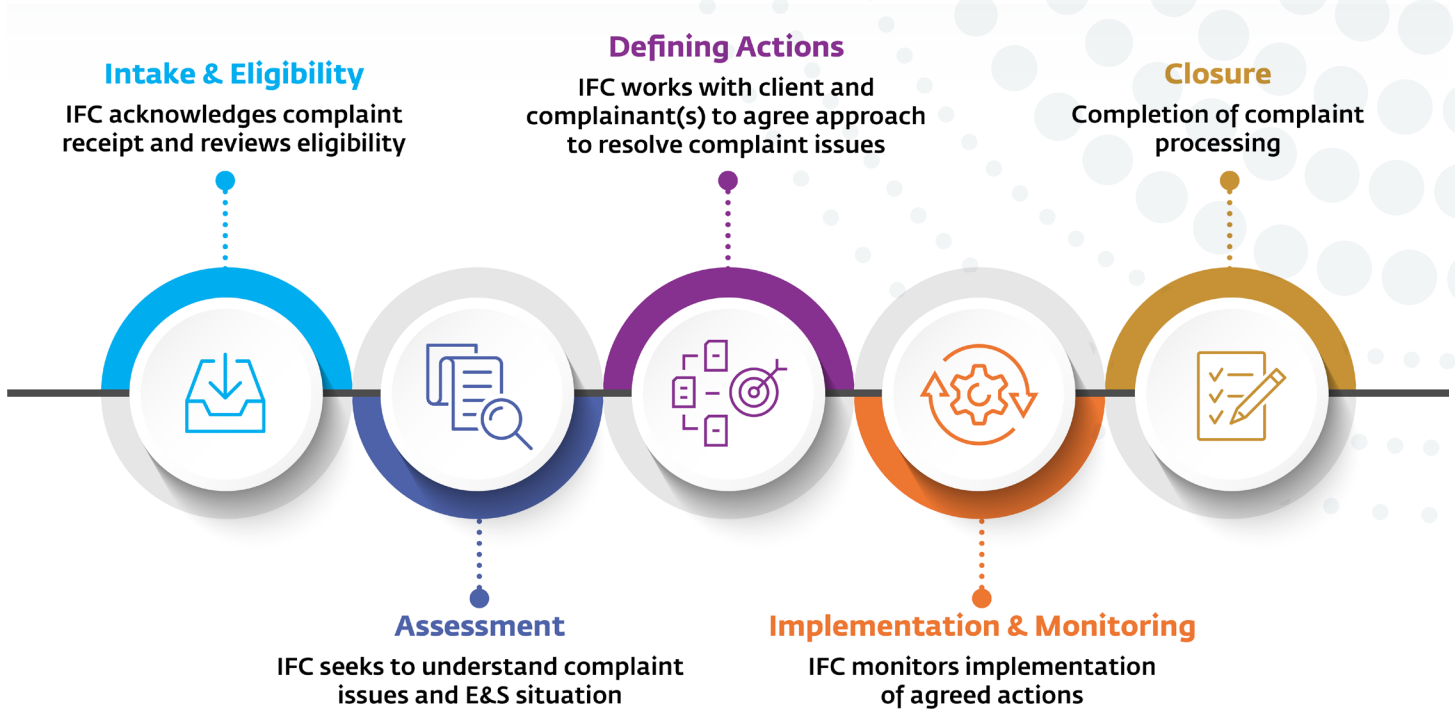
Intake & Eligibility
IFC acknowledges complaint receipt and reviews eligibility

Assessment
IFC seeks to understand complaint issues and E&S situation

Defining Actions
IFC works with client and complainant(s) to agree approach to resolve complaint issues

Implementation & Monitoring
IFC monitors implementation of agreed actions

Closure
Completion of complaint processing